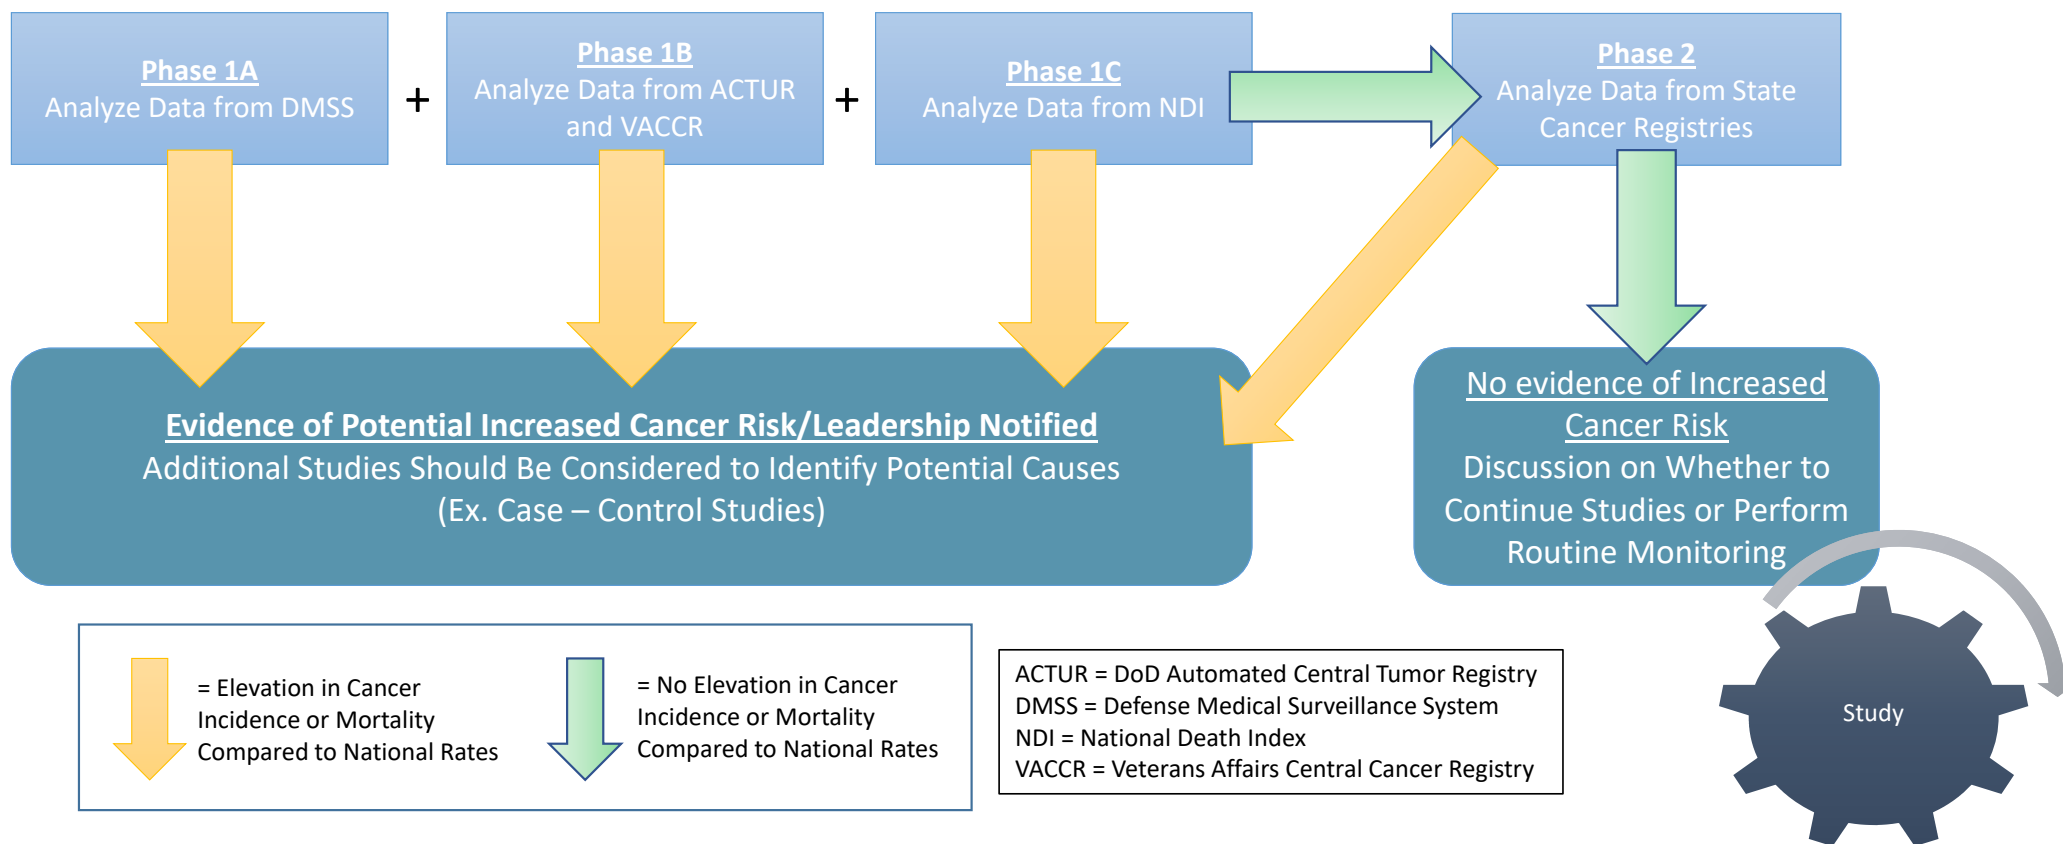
Phase 1A
Analyze Data from DMSS

+

Phase 1B
Analyze Data from ACTUR and VACCR

+

Phase 1C
Analyze Data from NDI

Phase 2
Analyze Data from State Cancer Registries

Evidence of Potential Increased Cancer Risk/Leadership Notified
Additional Studies Should Be Considered to Identify Potential Causes
(Ex. Case – Control Studies)

No evidence of Increased Cancer Risk
Discussion on Whether to Continue Studies or Perform Routine Monitoring

= Elevation in Cancer Incidence or Mortality Compared to National Rates

= No Elevation in Cancer Incidence or Mortality Compared to National Rates

ACTUR = DoD Automated Central Tumor Registry
DMSS = Defense Medical Surveillance System
NDI = National Death Index
VACCR = Veterans Affairs Central Cancer Registry

Study